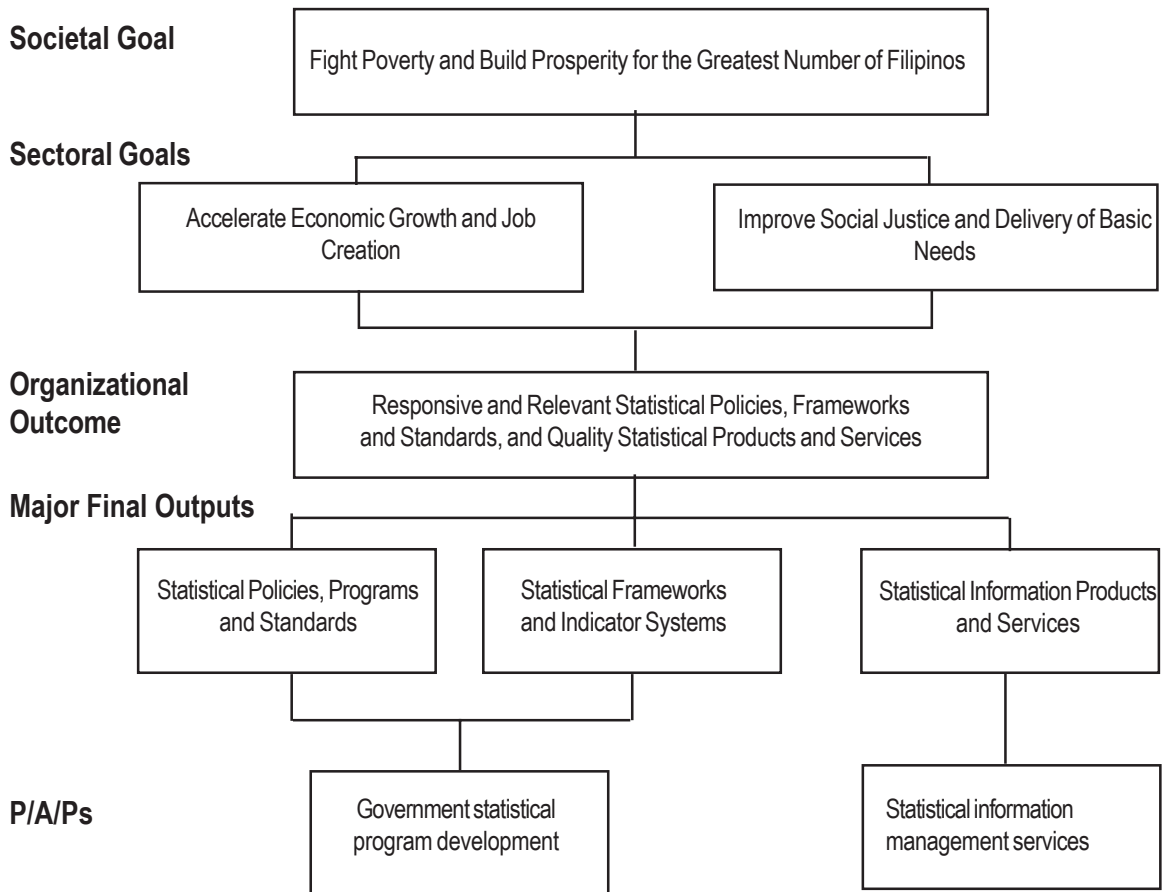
Societal Goal

Fight Poverty and Build Prosperity for the Greatest Number of Filipinos

Sectoral Goals

Accelerate Economic Growth and Job Creation

Improve Social Justice and Delivery of Basic Needs

Organizational Outcome

Responsive and Relevant Statistical Policies, Frameworks and Standards, and Quality Statistical Products and Services

Major Final Outputs

Statistical Policies, Programs and Standards

Statistical Frameworks and Indicator Systems

Statistical Information Products and Services

P/A/Ps

Government statistical program development

Statistical information management services